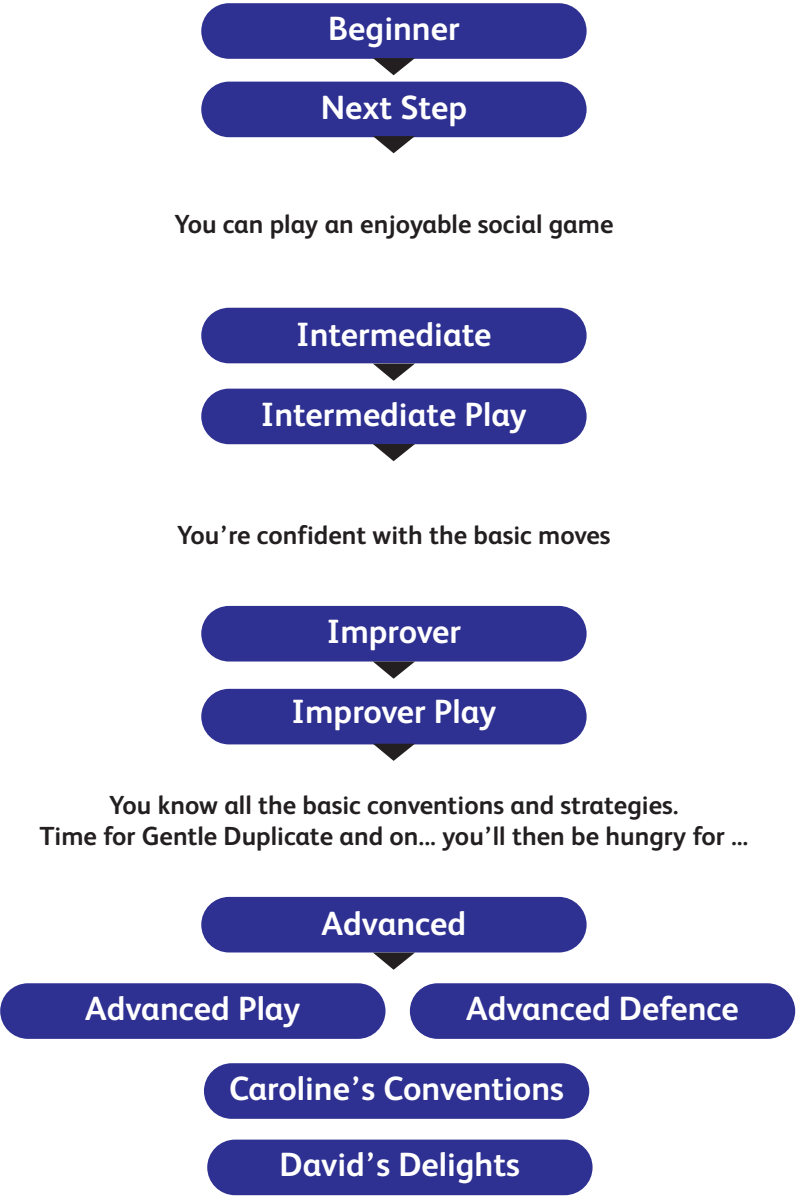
Beginner

Next Step

You can play an enjoyable social game

Intermediate

Intermediate Play

You’re confident with the basic moves

Improver

Improver Play

You know all the basic conventions and strategies.
Time for Gentle Duplicate and on... you’ll then be hungry for ...

Advanced

Advanced Play

Advanced Defence

Caroline’s Conventions

David’s Delights